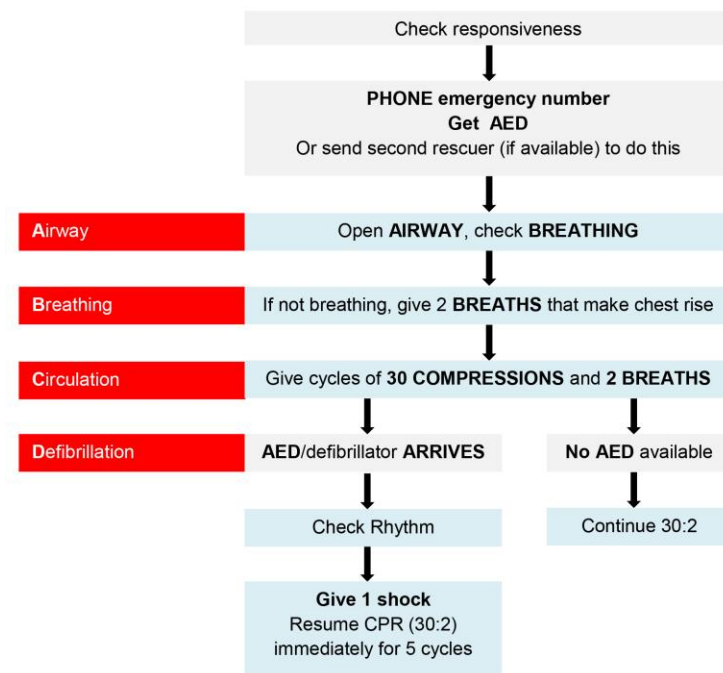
Check responsiveness

PHONE emergency number
Get AED
Or send second rescuer (if available) to do this

Airway

Open AIRWAY, check BREATHING

Breathing

If not breathing, give 2 BREATHS that make chest rise

Circulation

Give cycles of 30 COMPRESSIONS and 2 BREATHS

Defibrillation

AED/defibrillator ARRIVES

No AED available

Check Rhythm

Continue 30:2

Give 1 shock
Resume CPR (30:2)
immediately for 5 cycles